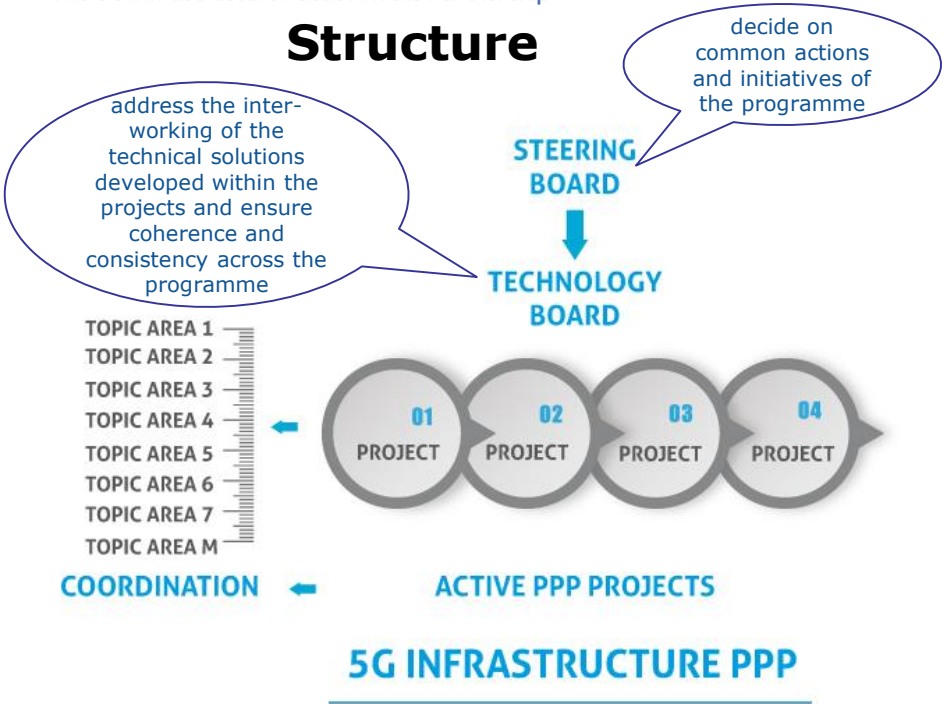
Structure

decide on common actions and initiatives of the programme

address the inter-working of the technical solutions developed within the projects and ensure coherence and consistency across the programme

STEERING BOARD

TECHNOLOGY BOARD

TOPIC AREA 1
TOPIC AREA 2
TOPIC AREA 3
TOPIC AREA 4
TOPIC AREA 5
TOPIC AREA 6
TOPIC AREA 7
TOPIC AREA M

01 PROJECT
02 PROJECT
03 PROJECT
04 PROJECT

COORDINATION

ACTIVE PPP PROJECTS

5G INFRASTRUCTURE PPP